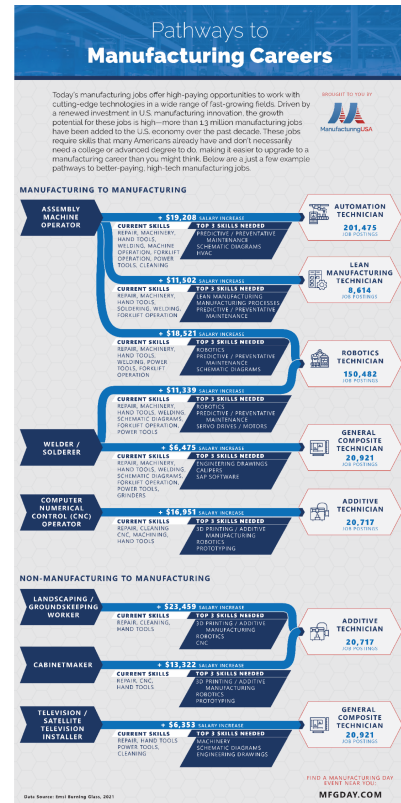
Pathways to Manufacturing Careers

Today's manufacturing jobs offer high-paying opportunities to work with cutting-edge technologies in a wide range of fast-growing fields. Driven by a renewed investment in U.S. manufacturing innovation, the growth potential for these jobs is high—more than 1.3 million manufacturing jobs have been added to the U.S. economy over the past decade. These jobs require skills that many Americans already have and don't necessarily need a college or advanced degree to do, making it easier to upgrade to a manufacturing career than you might think. Below are a just a few example pathways to better-paying, high-tech manufacturing jobs.

BROUGHT TO YOU BY
ManufacturingUSA

MANUFACTURING TO MANUFACTURING

ASSEMBLY MACHINE OPERATOR

+ $19,208 SALARY INCREASE
CURRENT SKILLS
REPAIR, MACHINERY, HAND TOOLS, WELDING, MACHINE OPERATION, FORKLIFT OPERATION, POWER TOOLS, CLEANING
TOP 3 SKILLS NEEDED
PREDICTIVE / PREVENTATIVE MAINTENANCE
SCHEMATIC DIAGRAMS
HVAC
AUTOMATION TECHNICIAN
201,475 JOB POSTINGS

+ $11,502 SALARY INCREASE
CURRENT SKILLS
REPAIR, MACHINERY, HAND TOOLS, SOLDERING, WELDING, FORKLIFT OPERATION
TOP 3 SKILLS NEEDED
LEAN MANUFACTURING
MANUFACTURING PROCESSES
PREDICTIVE / PREVENTATIVE MAINTENANCE
LEAN MANUFACTURING TECHNICIAN
8,614 JOB POSTINGS

+ $18,521 SALARY INCREASE
CURRENT SKILLS
REPAIR, MACHINERY, HAND TOOLS, WELDING, POWER TOOLS, FORKLIFT OPERATION
TOP 3 SKILLS NEEDED
ROBOTICS
PREDICTIVE / PREVENTATIVE MAINTENANCE
SCHEMATIC DIAGRAMS
ROBOTICS TECHNICIAN
150,482 JOB POSTINGS

+ $11,339 SALARY INCREASE
CURRENT SKILLS
REPAIR, MACHINERY, HAND TOOLS, WELDING, SCHEMATIC DIAGRAMS, FORKLIFT OPERATION, POWER TOOLS
TOP 3 SKILLS NEEDED
ROBOTICS
PREDICTIVE / PREVENTATIVE MAINTENANCE
SERVO DRIVES / MOTORS

WELDER / SOLDERER

+ $6,475 SALARY INCREASE
CURRENT SKILLS
REPAIR, MACHINERY, HAND TOOLS, WELDING, SCHEMATIC DIAGRAMS, FORKLIFT OPERATION, POWER TOOLS, GRINDERS
TOP 3 SKILLS NEEDED
ENGINEERING DRAWINGS
CALIPERS
SAP SOFTWARE
GENERAL COMPOSITE TECHNICIAN
20,921 JOB POSTINGS

COMPUTER NUMERICAL CONTROL (CNC) OPERATOR

+ $16,951 SALARY INCREASE
CURRENT SKILLS
REPAIR, CLEANING, CNC, MACHINING, HAND TOOLS
TOP 3 SKILLS NEEDED
3D PRINTING / ADDITIVE MANUFACTURING
ROBOTICS
PROTOTYPING
ADDITIVE TECHNICIAN
20,717 JOB POSTINGS

NON-MANUFACTURING TO MANUFACTURING

LANDSCAPING / GROUNDSKEEPING WORKER

+ $23,459 SALARY INCREASE
CURRENT SKILLS
REPAIR, CLEANING, HAND TOOLS
TOP 3 SKILLS NEEDED
3D PRINTING / ADDITIVE MANUFACTURING
ROBOTICS
CNC
ADDITIVE TECHNICIAN
20,717 JOB POSTINGS

CABINETMAKER

+ $13,322 SALARY INCREASE
CURRENT SKILLS
REPAIR, CNC, HAND TOOLS
TOP 3 SKILLS NEEDED
3D PRINTING / ADDITIVE MANUFACTURING
ROBOTICS
PROTOTYPING

TELEVISION / SATELLITE TELEVISION INSTALLER

+ $6,353 SALARY INCREASE
CURRENT SKILLS
REPAIR, HAND TOOLS, POWER TOOLS, CLEANING
TOP 3 SKILLS NEEDED
MACHINERY
SCHEMATIC DIAGRAMS
ENGINEERING DRAWINGS
GENERAL COMPOSITE TECHNICIAN
20,921 JOB POSTINGS

FIND A MANUFACTURING DAY EVENT NEAR YOU.
MFGDAY.COM

Data Source: Emsi Burning Glass, 2021